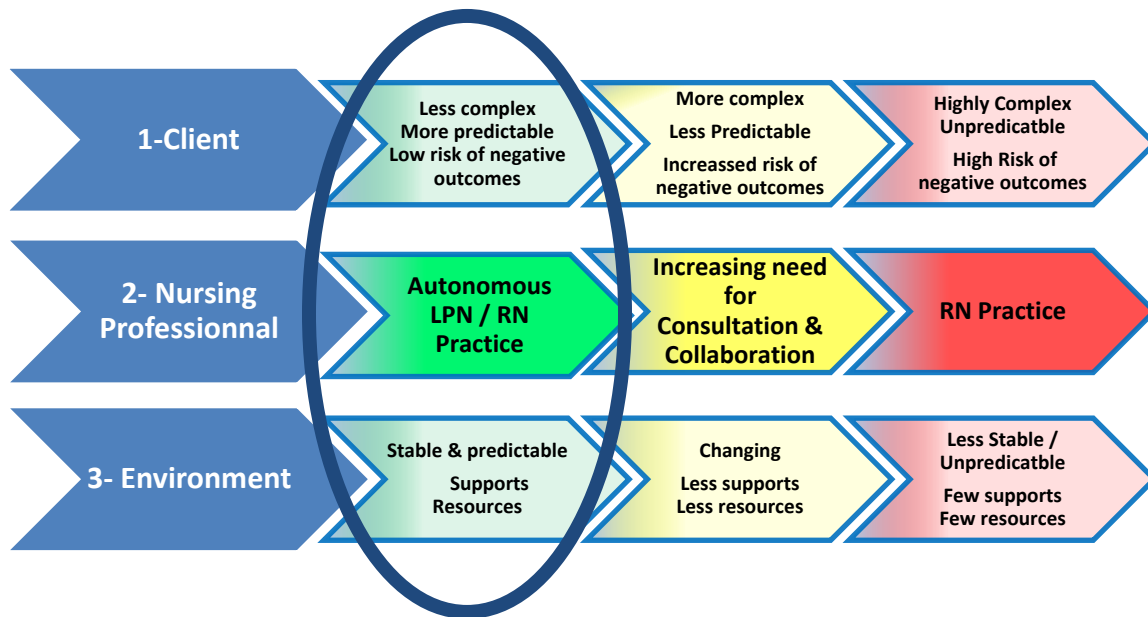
1-Client

Less complex
More predictable
Low risk of negative outcomes

More complex
Less Predictable
Increassed risk of negative outcomes

Highly Complex
Unpredicactble
High Risk of negative outcomes

2- Nursing Professionnal

Autonomous LPN / RN Practice

Increasing need for Consultation & Collaboration

RN Practice

3- Environment

Stable & predictable
Supports
Resources

Changing
Less supports
Less resources

Less Stable / Unpredicactble
Few supports
Few resources